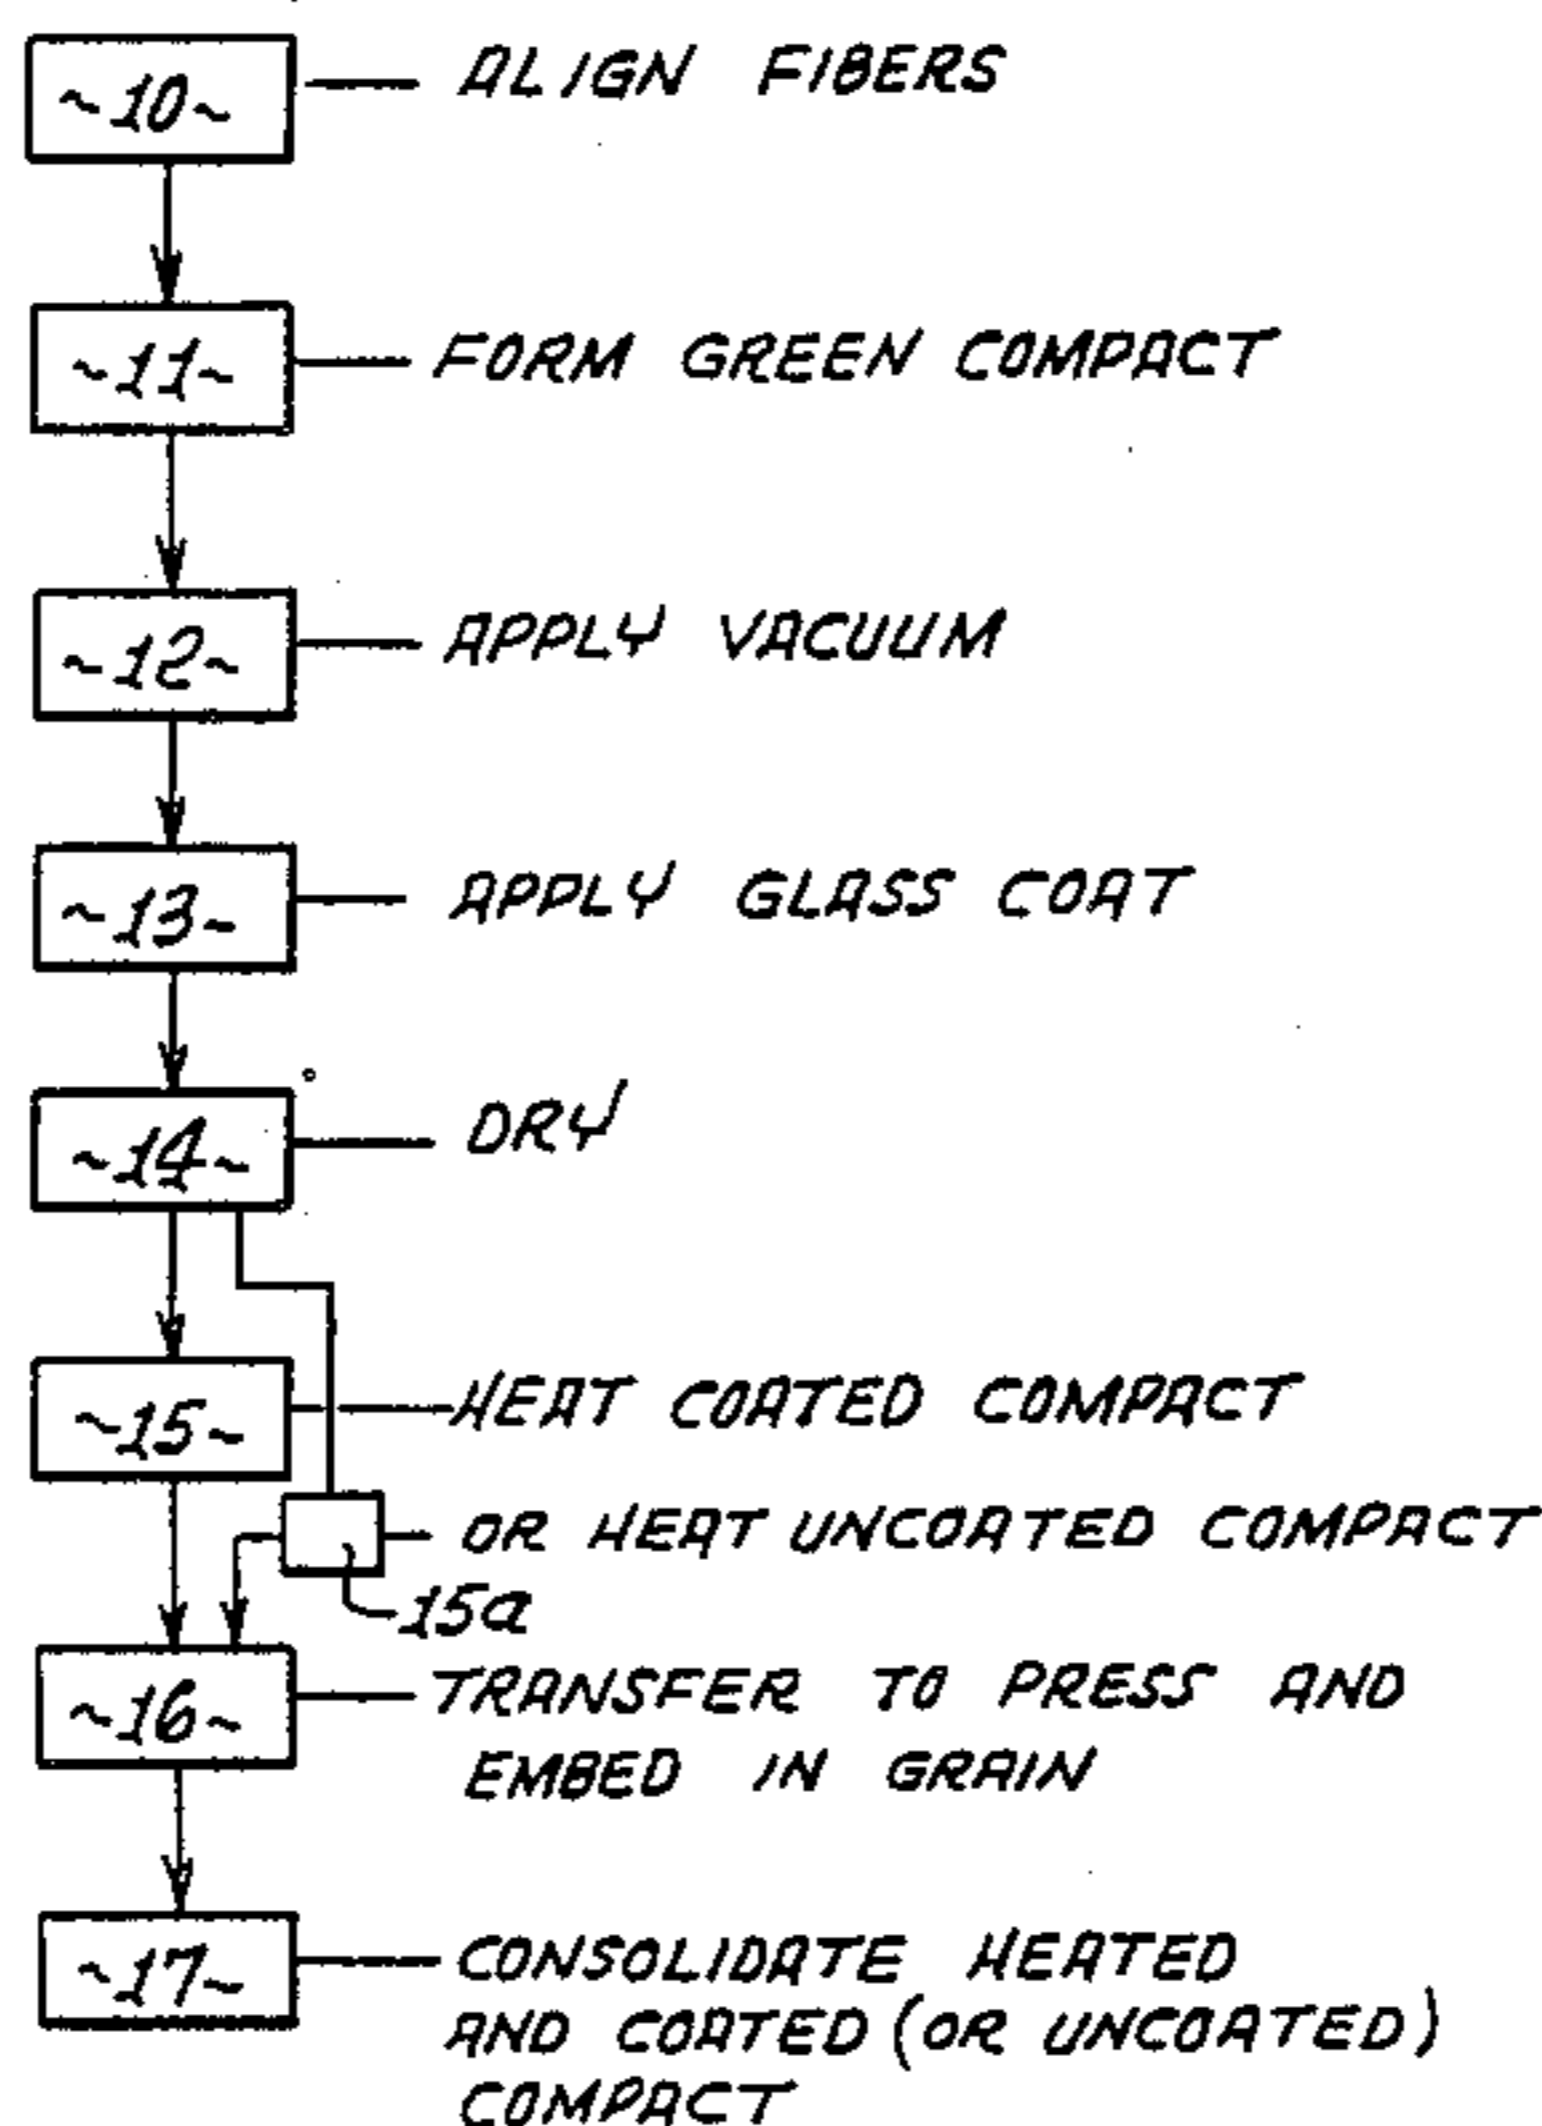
~10~ ALIGN FIBERS

~11~ FORM GREEN COMPACT

~12~ APPLY VACUUM

~13~ APPLY GLASS COAT

~14~ DRY

~15~ HEAT COATED COMPACT

OR HEAT UNCOATED COMPACT

15a

~16~ TRANSFER TO PRESS AND EMBED IN GRAIN

~17~ CONSOLIDATE HEATED AND COATED (OR UNCOATED) COMPACT